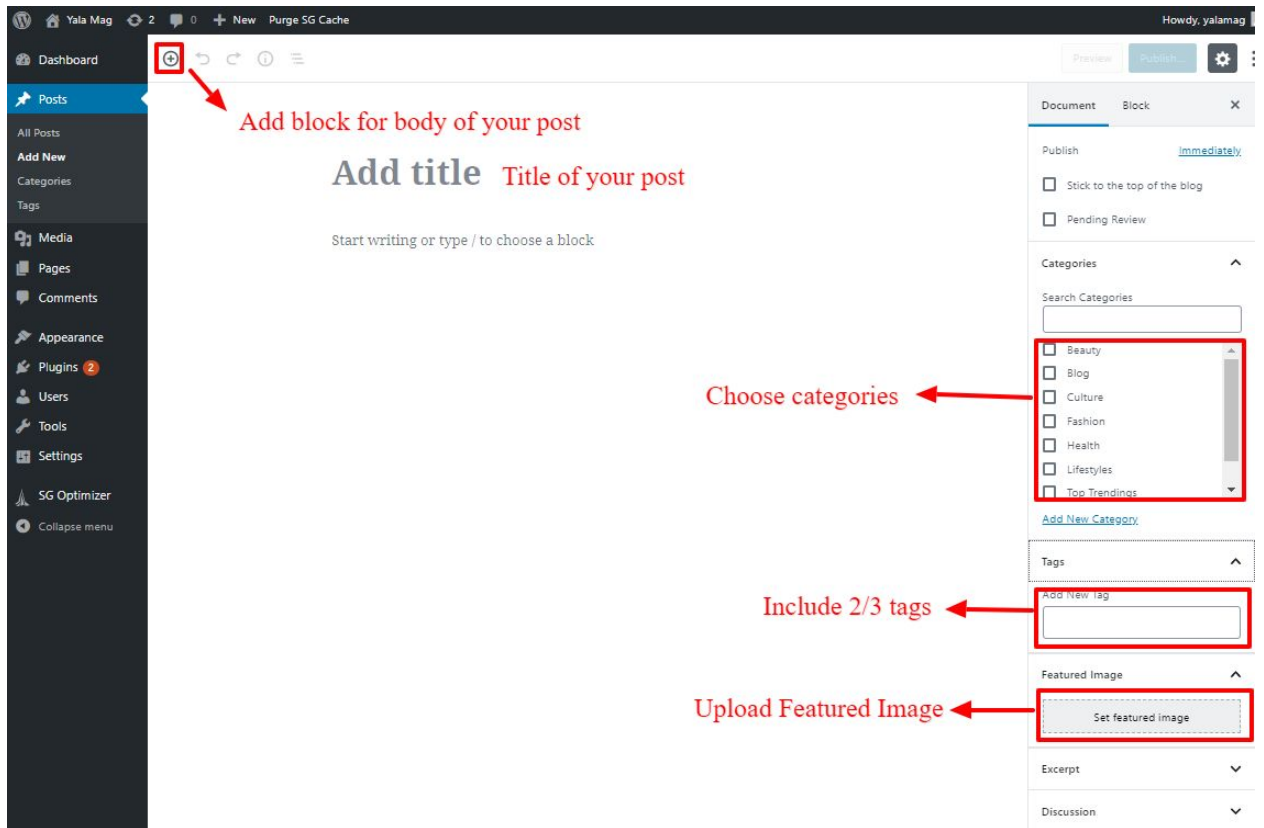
Yala Mag 2 0 + New Purge SG Cache Howdy, yalamag

Dashboard
Posts
All Posts
Add New
Categories
Tags
Media
Pages
Comments
Appearance
Plugins 2
Users
Tools
Settings
SG Optimizer
Collapse menu

Preview Publish...

Add block for body of your post

Add title Title of your post

Start writing or type / to choose a block

Document Block ×

Publish Immediately

Stick to the top of the blog

Pending Review

Categories

Search Categories

Beauty
Blog
Culture
Fashion
Health
Lifestyles
Top Trendings

Choose categories

Add New Category

Tags

Add New Tag

Include 2/3 tags

Featured Image

Set featured image

Upload Featured Image

Excerpt

Discussion